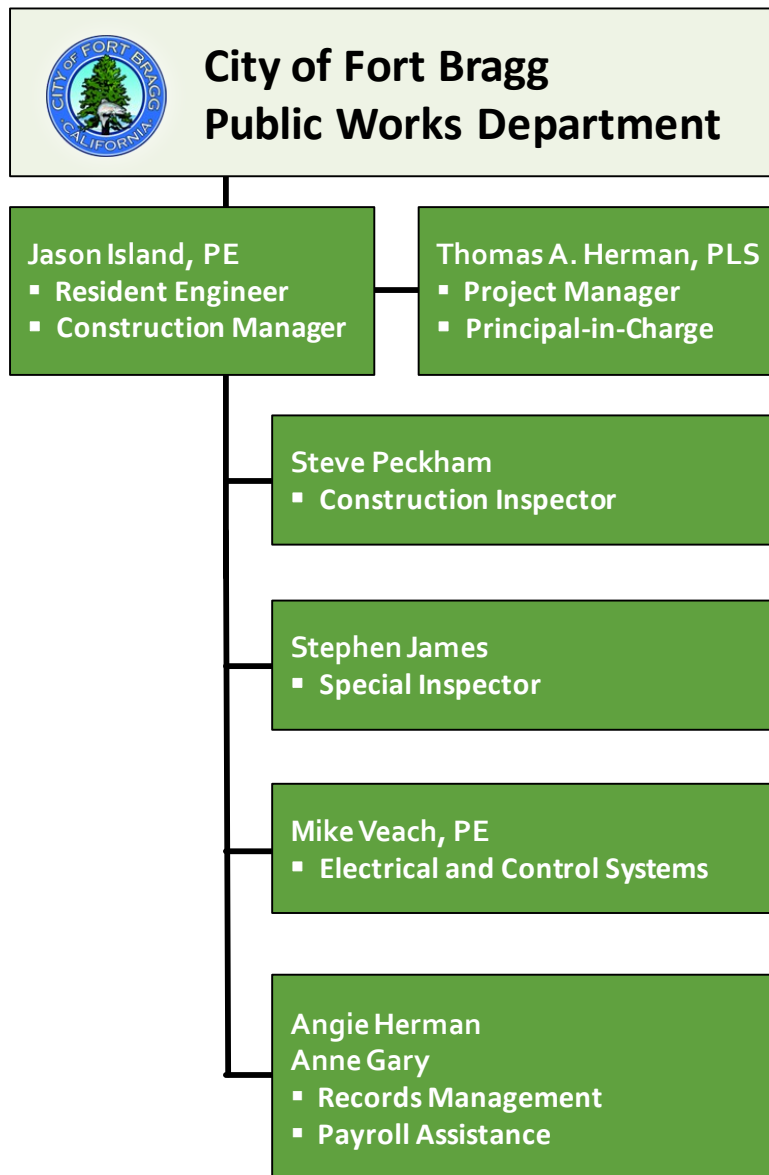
CITY OF FORT BRAGG
CALIFORNIA

City of Fort Bragg
Public Works Department

Jason Island, PE
- Resident Engineer
- Construction Manager

Thomas A. Herman, PLS
- Project Manager
- Principal-in-Charge

Steve Peckham
- Construction Inspector

Stephen James
- Special Inspector

Mike Veach, PE
- Electrical and Control Systems

Angie Herman
Anne Gary
- Records Management
- Payroll Assistance